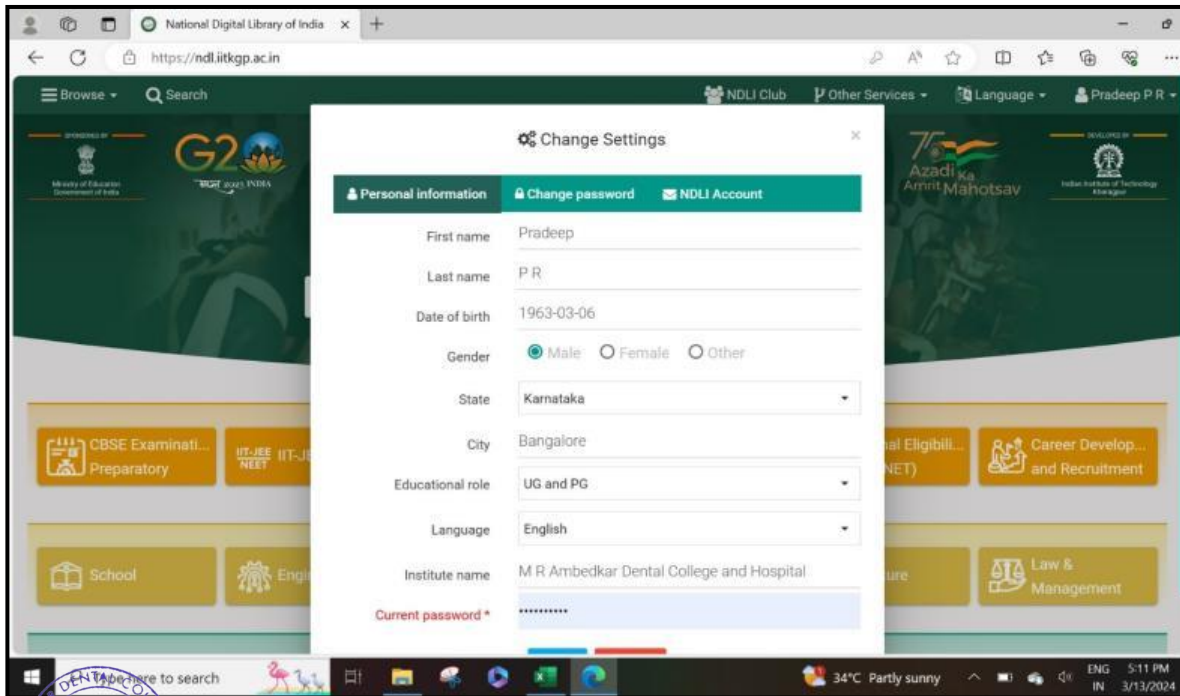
National Digital Library of India ×

https://ndl.iitkgp.ac.in

Browse Search NDLI Club Other Services Language Pradeep P R

SPONSORED BY
Ministry of Education Government of India

G20
भारत 2023 INDIA

Azadi Ka Amrit Mahotsav

DEVELOPED BY
Indian Institute of Technology Kharagpur

Change Settings ×

Personal information | Change password | NDLI Account

First name Pradeep

Last name P R

Date of birth 1963-03-06

Gender Male Female Other

State Karnataka

City Bangalore

Educational role UG and PG

Language English

Institute name M R Ambedkar Dental College and Hospital

Current password * ••••••••••

CBSE Examinati... Preparatory

IIT-JEE NEET IIT-J

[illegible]al Eligibili... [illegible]NET)

Career Develop... and Recruitment

School

Engi

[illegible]ure

Law & Management

Type here to search

34°C Partly sunny

ENG IN 5:11 PM 3/13/2024